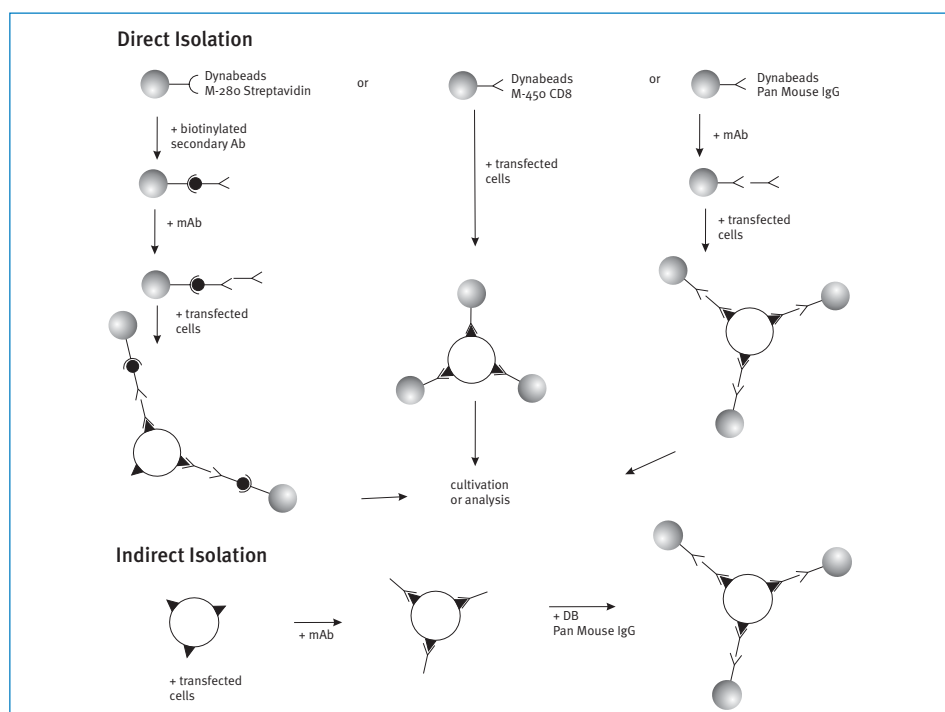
Direct Isolation

Dynabeads M-280 Streptavidin

or

Dynabeads M-450 CD8

or

Dynabeads Pan Mouse IgG

+ biotinylated secondary Ab

+ mAb

+ transfected cells

+ transfected cells

+ mAb

+ transfected cells

cultivation or analysis

Indirect Isolation

+ mAb

+ DB Pan Mouse IgG

+ transfected cells